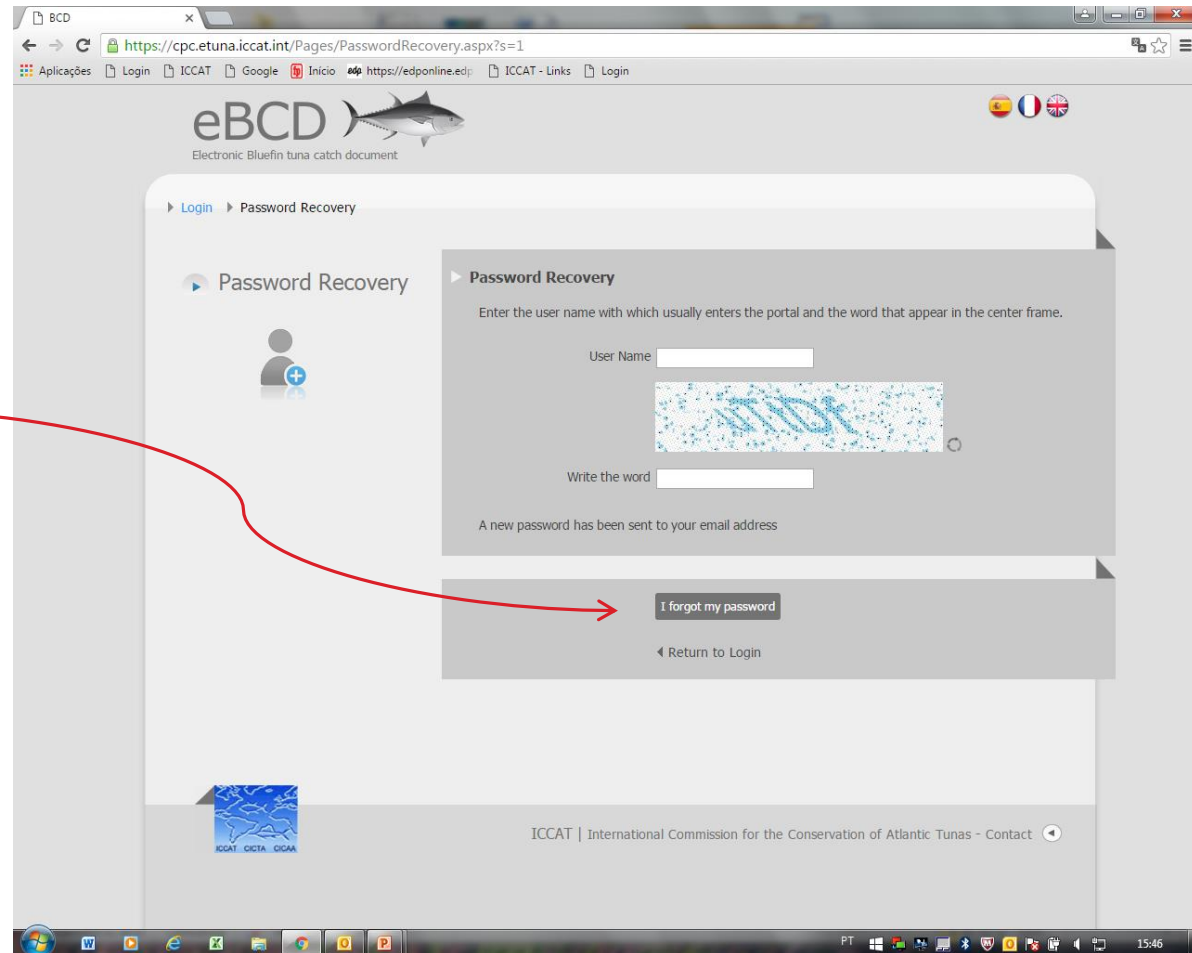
BCD

https://cpc.etuna.iccat.int/Pages/PasswordRecovery.aspx?s=1

Aplicações Login ICCAT Google Início https://edponline.edp ICCAT - Links Login

eBCD
Electronic Bluefin tuna catch document

Login Password Recovery

Password Recovery

Password Recovery

Enter the user name with which usually enters the portal and the word that appear in the center frame.

User Name

Write the word

A new password has been sent to your email address

I forgot my password

Return to Login

ICCAT CICTA CICAA

ICCAT | International Commission for the Conservation of Atlantic Tunas - Contact

PT 15:46